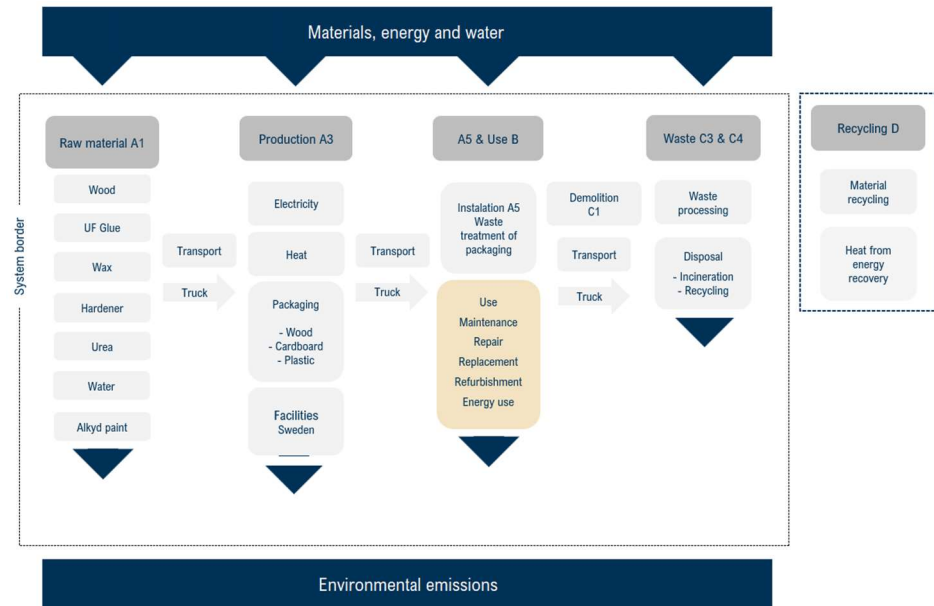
Materials, energy and water

System border

Raw material A1

Wood

UF Glue

Wax

Hardener

Urea

Water

Alkyd paint

Transport

Truck

Production A3

Electricity

Heat

Packaging

- Wood
- Cardboard
- Plastic

Facilities
Sweden

Transport

Truck

A5 & Use B

Instalation A5
Waste treatment of packaging

Use
Maintenance
Repair
Replacement
Refurbishment
Energy use

Demolition C1

Transport

Truck

Waste C3 & C4

Waste processing

Disposal
- Incineration
- Recycling

Recycling D

Material recycling

Heat from energy recovery

Environmental emissions